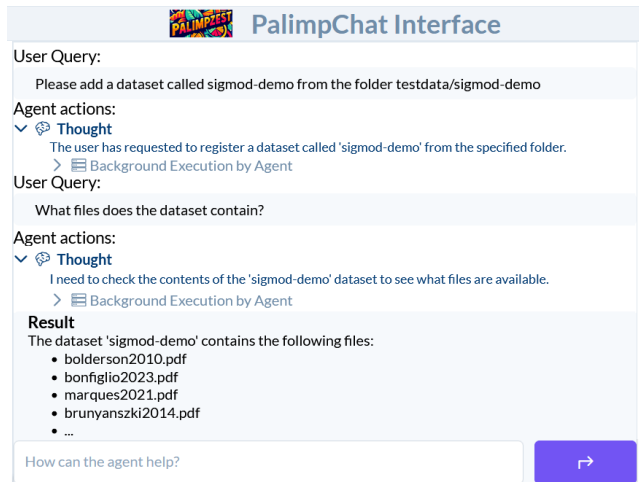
PALIMPZEST PalimpChat Interface

User Query:

Please add a dataset called sigmod-demo from the folder testdata/sigmod-demo

Agent actions:

Thought

The user has requested to register a dataset called 'sigmod-demo' from the specified folder.

Background Execution by Agent

User Query:

What files does the dataset contain?

Agent actions:

Thought

I need to check the contents of the 'sigmod-demo' dataset to see what files are available.

Background Execution by Agent

Result

The dataset 'sigmod-demo' contains the following files:

- bolderson2010.pdf
- bonfiglio2023.pdf
- marques2021.pdf
- brunyanszki2014.pdf
- ...

How can the agent help?